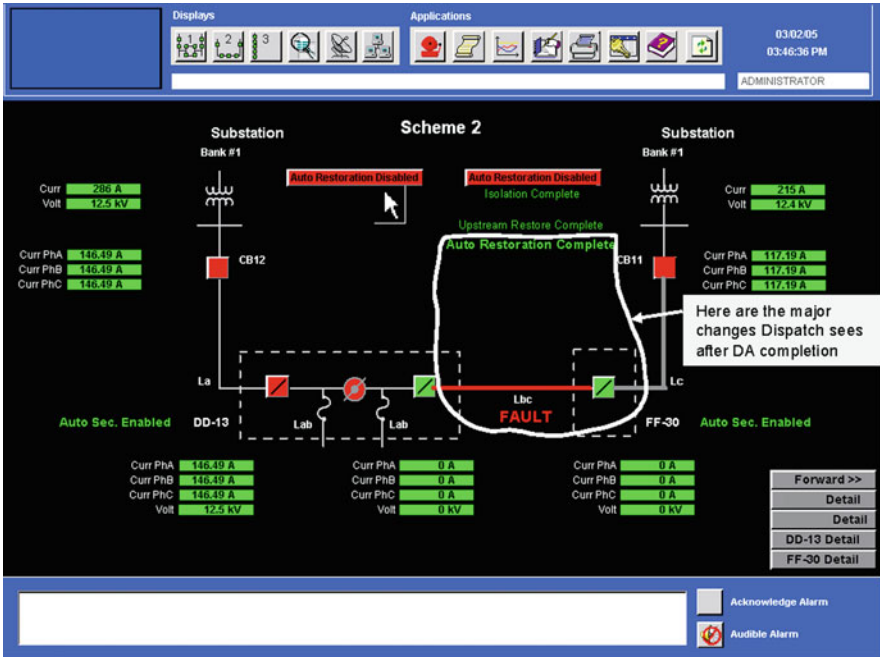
Displays

Applications

03/02/05
03:46:36 PM

ADMINISTRATOR

Substation
Bank #1

Scheme 2

Substation
Bank #1

Curr 286 A
Volt 12.5 kV

Auto Restoration Disabled

Auto Restoration Disabled
Isolation Complete

Curr 215 A
Volt 12.4 kV

Upstream Restore Complete
Auto Restoration Complete

Curr PhA 146.49 A
Curr PhB 146.49 A
Curr PhC 146.49 A

CB12

CB11

Curr PhA 117.19 A
Curr PhB 117.19 A
Curr PhC 117.19 A

Here are the major changes Dispatch sees after DA completion

La

Lbc
FAULT

Lc

Auto Sec. Enabled

DD-13

Lab

Lab

FF-30

Auto Sec. Enabled

Curr PhA 146.49 A
Curr PhB 146.49 A
Curr PhC 146.49 A
Volt 12.5 kV

Curr PhA 0 A
Curr PhB 0 A
Curr PhC 0 A
Volt 0 kV

Curr PhA 0 A
Curr PhB 0 A
Curr PhC 0 A
Volt 0 kV

Forward >>
Detail
Detail
DD-13 Detail
FF-30 Detail

Acknowledge Alarm

Audible Alarm